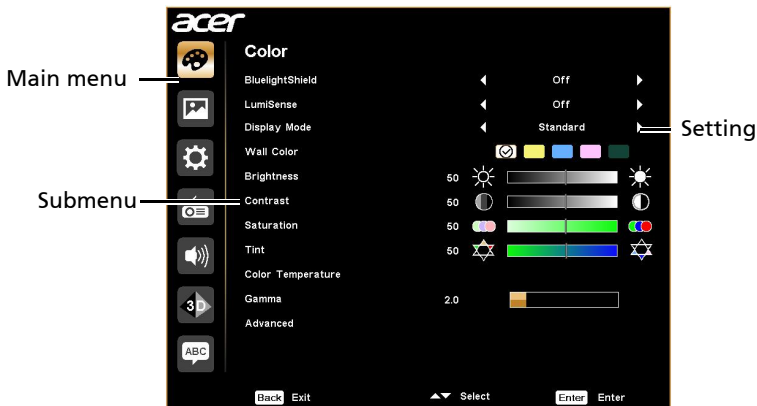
acer

Main menu

Color

BluelightShield Off
LumiSense Off
Display Mode Standard
Wall Color
Brightness 50
Contrast 50
Saturation 50
Tint 50
Color Temperature
Gamma 2.0
Advanced

Setting

Submenu

3D

ABC

Back Exit
Select
Enter Enter